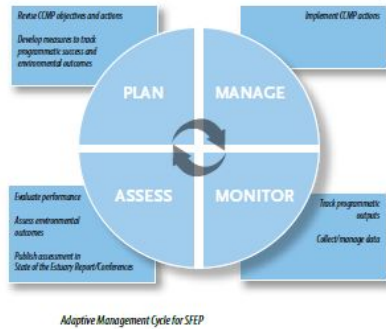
Revise CCMP objectives and actions

Develop measures to track programmatic success and environmental outcomes

Implement CCMP actions

PLAN

MANAGE

ASSESS

MONITOR

Evaluate performance

Assess environmental outcomes

Publish assessment in State of the Estuary Report/Conferences

Track programmatic outputs

Collect/manage data

Adaptive Management Cycle for SFEP